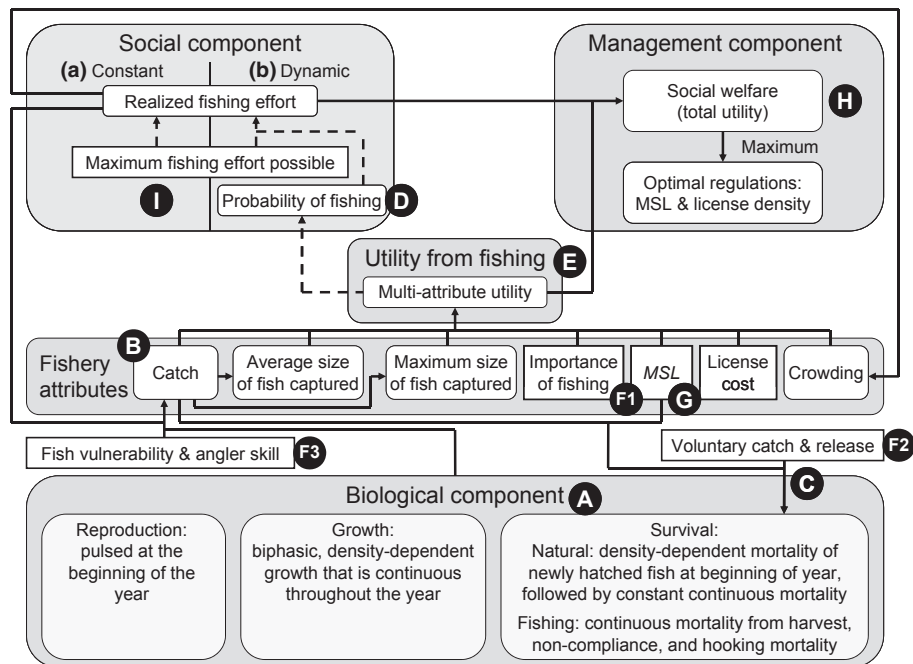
Social component
(a) Constant
(b) Dynamic
Realized fishing effort
Maximum fishing effort possible
I
Probability of fishing
D

Management component
Social welfare (total utility)
H
Maximum
Optimal regulations: MSL & license density

Utility from fishing
E
Multi-attribute utility

Fishery attributes
B
Catch
Average size of fish captured
Maximum size of fish captured
Importance of fishing
F1
MSL
G
License cost
Crowding

Fish vulnerability & angler skill
F3
Voluntary catch & release
F2
C

Biological component
A

Reproduction: pulsed at the beginning of the year

Growth: biphasic, density-dependent growth that is continuous throughout the year

Survival:
Natural: density-dependent mortality of newly hatched fish at beginning of year, followed by constant continuous mortality
Fishing: continuous mortality from harvest, non-compliance, and hooking mortality